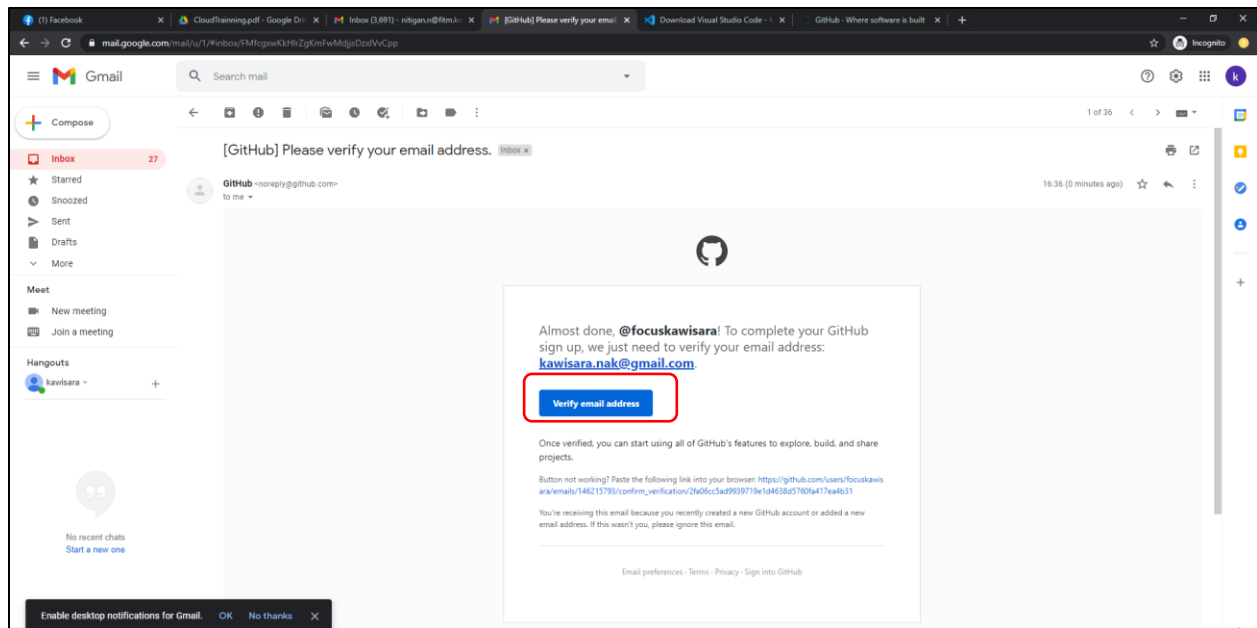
(1) Facebook
CloudTrainning.pdf - Google Dri
Inbox (3,691) - nitigan.n@fitm.k
[GitHub] Please verify your email
Download Visual Studio Code -
GitHub - Where software is built

mail.google.com/mail/u/1/#inbox/FMfcgxwKkHlrZgKmFwMdjjsDzxlVvCpp

Incognito

Gmail

Search mail

Compose
Inbox 27
Starred
Snoozed
Sent
Drafts
More

Meet
New meeting
Join a meeting

Hangouts
kawisara

No recent chats
Start a new one

1 of 36

[GitHub] Please verify your email address. Inbox ×

GitHub <noreply@github.com>
to me

16:36 (0 minutes ago)

Almost done, **@focuskawisara**! To complete your GitHub sign up, we just need to verify your email address: **kawisara.nak@gmail.com**.

Verify email address

Once verified, you can start using all of GitHub's features to explore, build, and share projects.

Button not working? Paste the following link into your browser: https://github.com/users/focuskawisara/emails/146215793/confirm_verification/2fa06cc5ad9939719e1d4638d5760fa417ea4b31

You're receiving this email because you recently created a new GitHub account or added a new email address. If this wasn't you, please ignore this email.

Email preferences · Terms · Privacy · Sign into GitHub

Enable desktop notifications for Gmail. OK No thanks